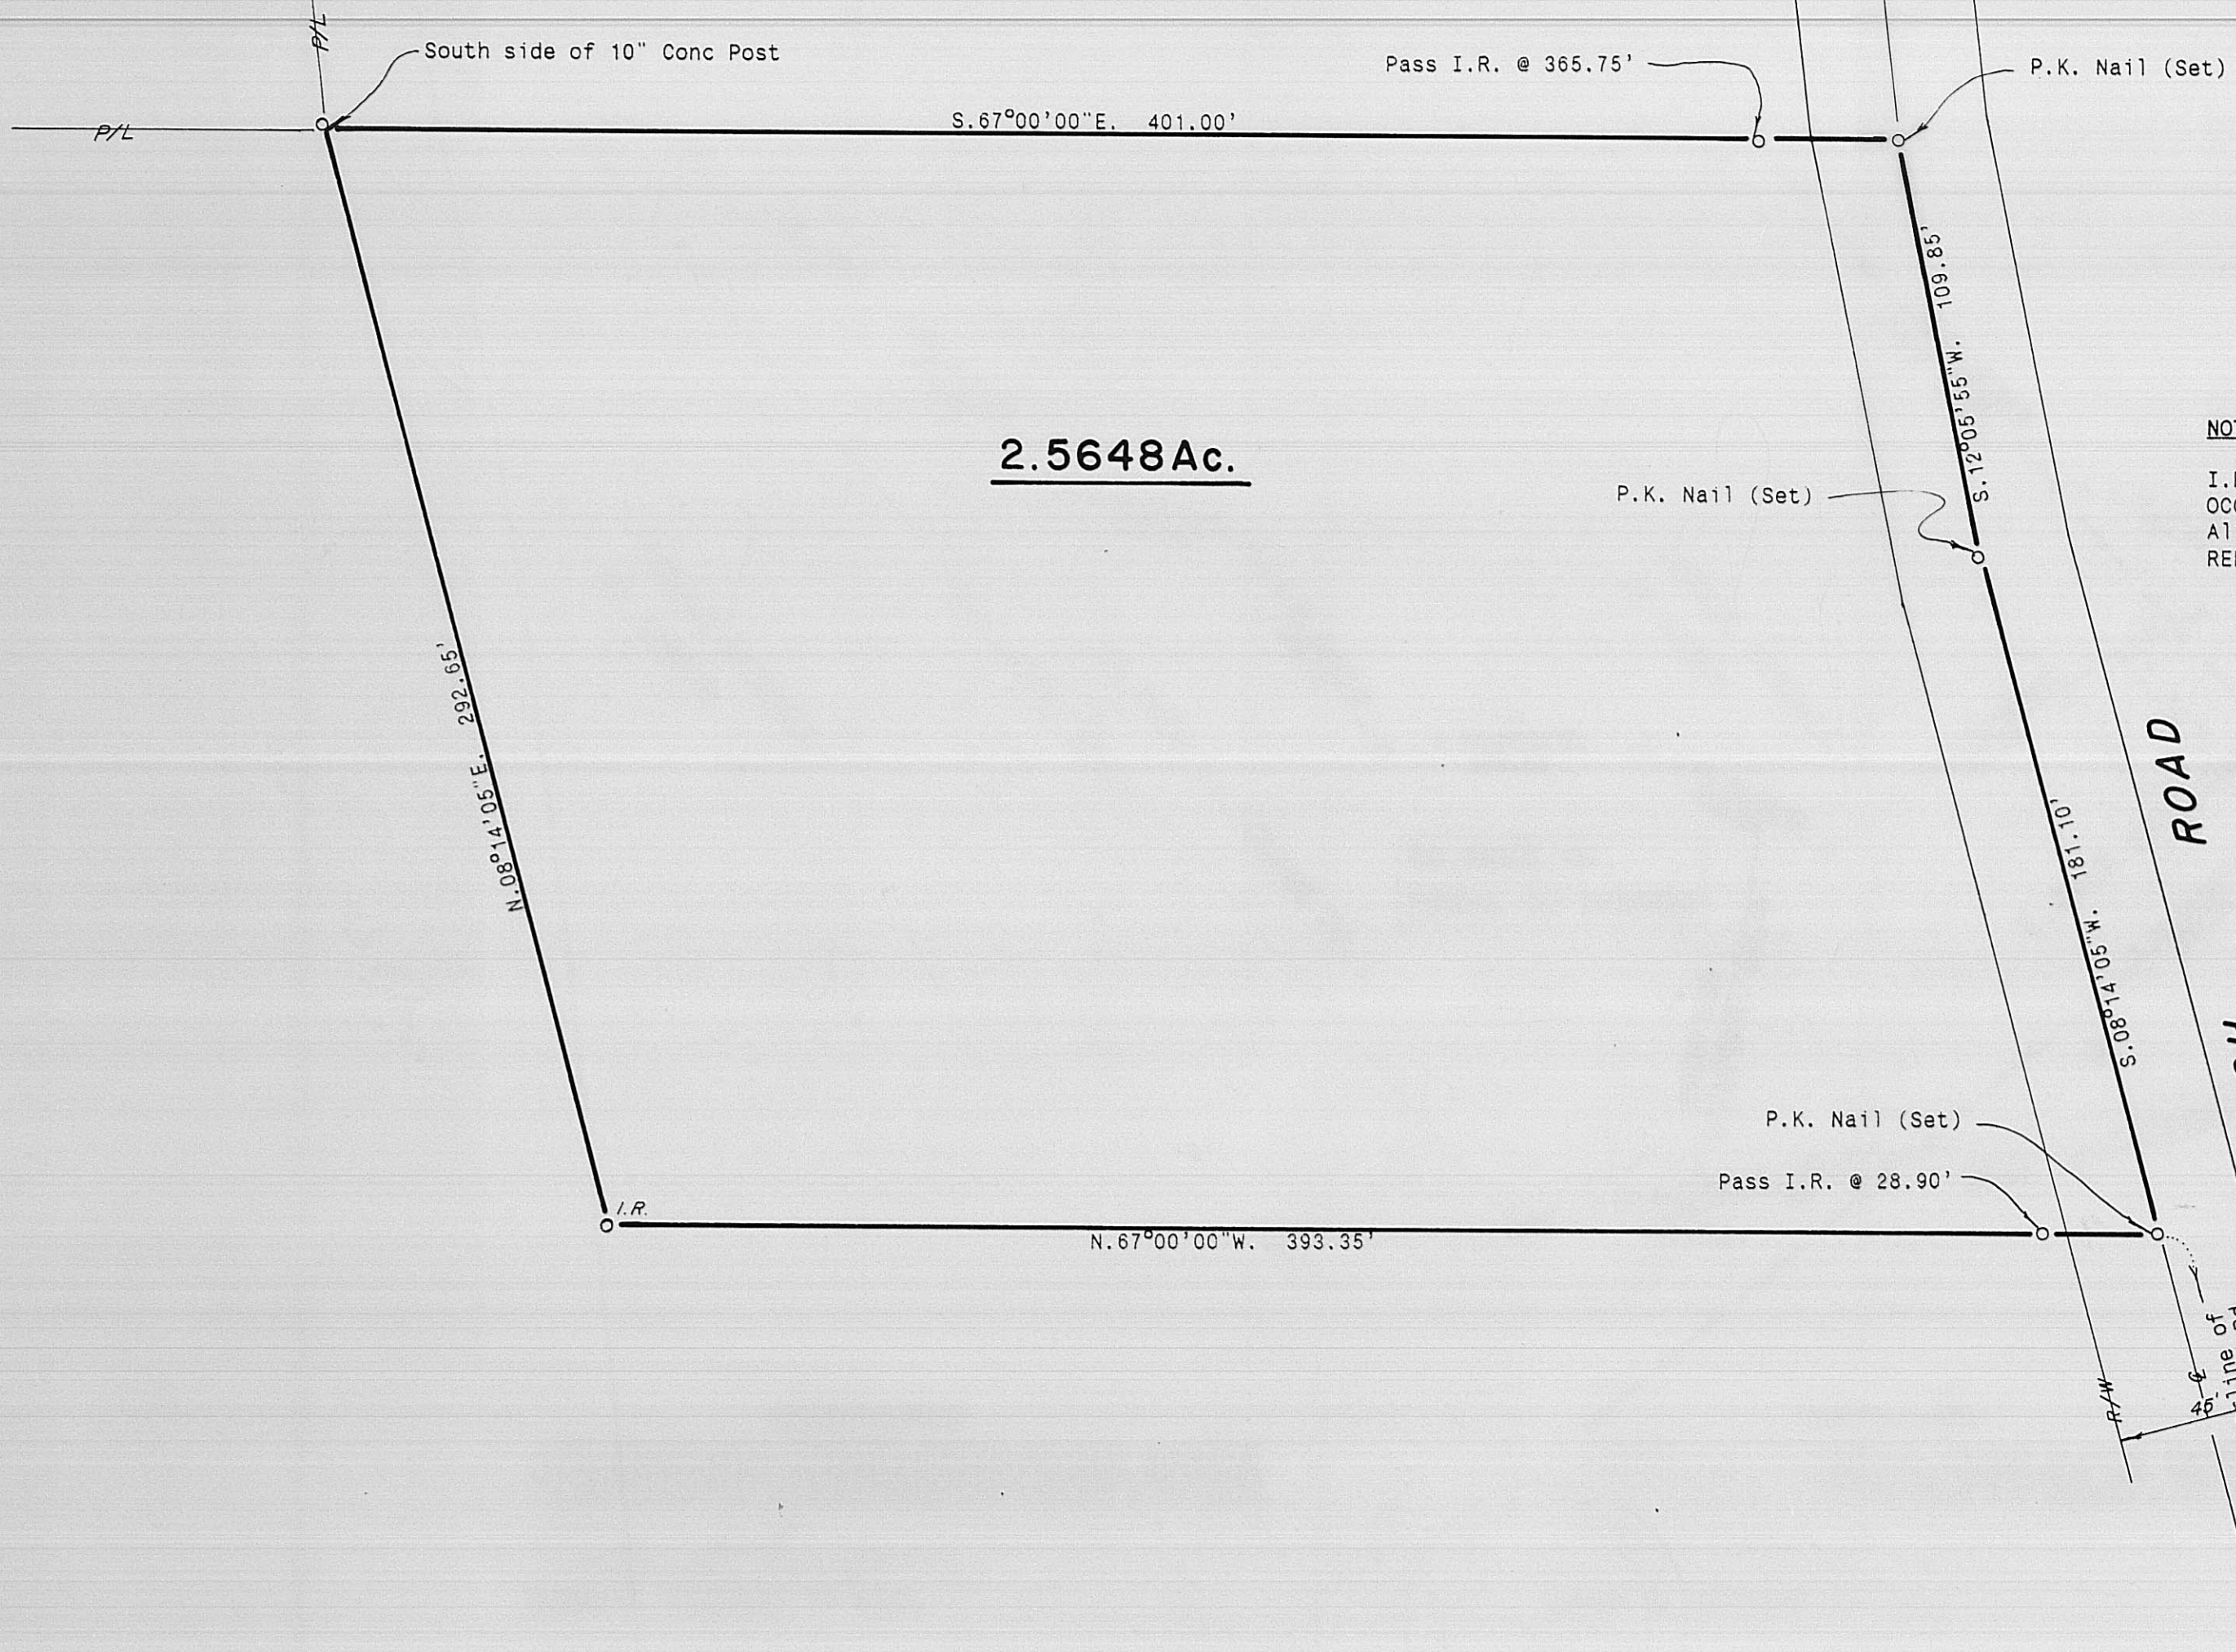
P/L

South side of 10" Conc Post

Pass I.R. @ 365.75'

P.K. Nail (Set)

P/L

S.67°00'00"E. 401.00'

S.12°05'55"W. 109.85'

2.5648 Ac.

NO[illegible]

I.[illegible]
OC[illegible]
Al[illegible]
RE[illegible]

P.K. Nail (Set)

N.08°14'05"E. 292.65'

ROAD

S.08°14'05"W. 181.10'

P.K. Nail (Set)

Pass I.R. @ 28.90'

I.R.

N.67°00'00"W. 393.35'

R/W

45'

line of